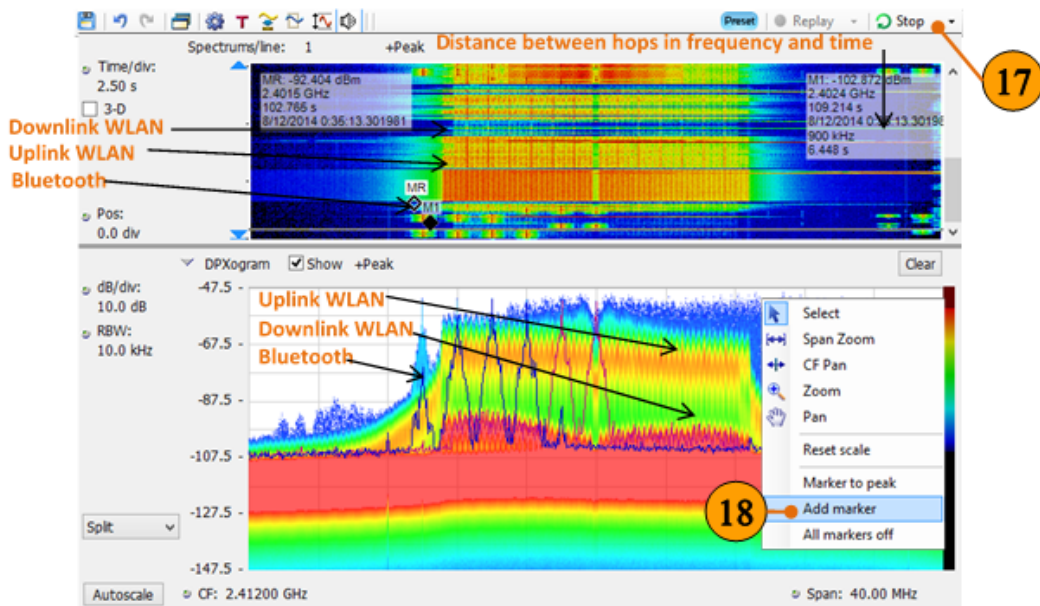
Preset Replay Stop

Spectrums/line: 1 +Peak Distance between hops in frequency and time

17

Time/div:
2.50 s

3-D

MR: -92.404 dBm
2.4016 GHz
102.765 s
8/12/2014 0:36:13.301981

M1: -102.872 dBm
2.4024 GHz
109.214 s
8/12/2014 0:36:13.30198
900 kHz
6.448 s

Downlink WLAN
Uplink WLAN
Bluetooth

MR
M1

Pos:
0.0 div

DPXogram Show +Peak Clear

dB/div:
10.0 dB

RBW:
10.0 kHz

-47.5
-67.5
-87.5
-107.5
-127.5
-147.5

Uplink WLAN
Downlink WLAN
Bluetooth

Select
Span Zoom
CF Pan
Zoom
Pan
Reset scale
Marker to peak
Add marker
All markers off

18

Split

Autoscale CF: 2.41200 GHz Span: 40.00 MHz